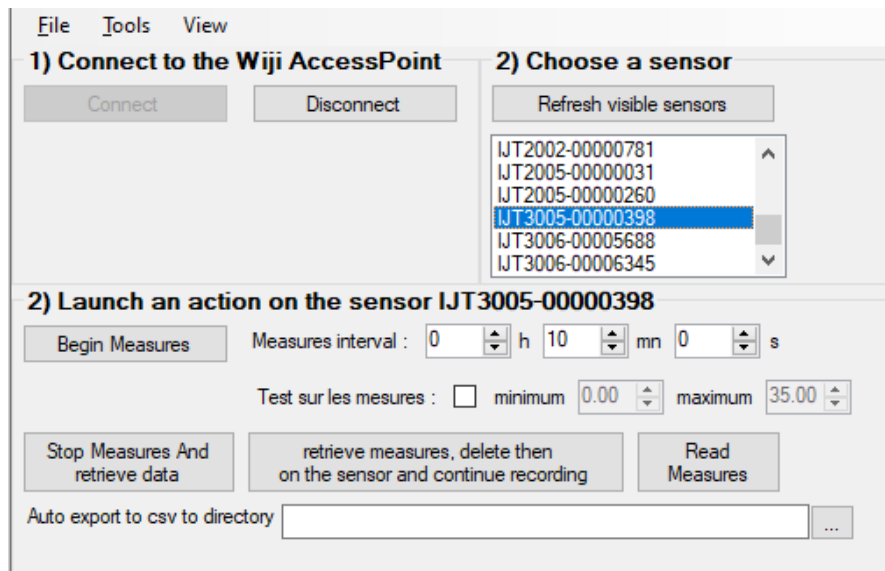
File Tools View

1) Connect to the Wiji AccessPoint

Connect

Disconnect

2) Choose a sensor

Refresh visible sensors

IJT2002-00000781
IJT2005-00000031
IJT2005-00000260
IJT3005-00000398
IJT3006-00005688
IJT3006-00006345

2) Launch an action on the sensor IJT3005-00000398

Begin Measures

Measures interval : 0 h 10 mn 0 s

Test sur les mesures : minimum 0.00 maximum 35.00

Stop Measures And retrieve data

retrieve measures, delete then on the sensor and continue recording

Read Measures

Auto export to csv to directory

...